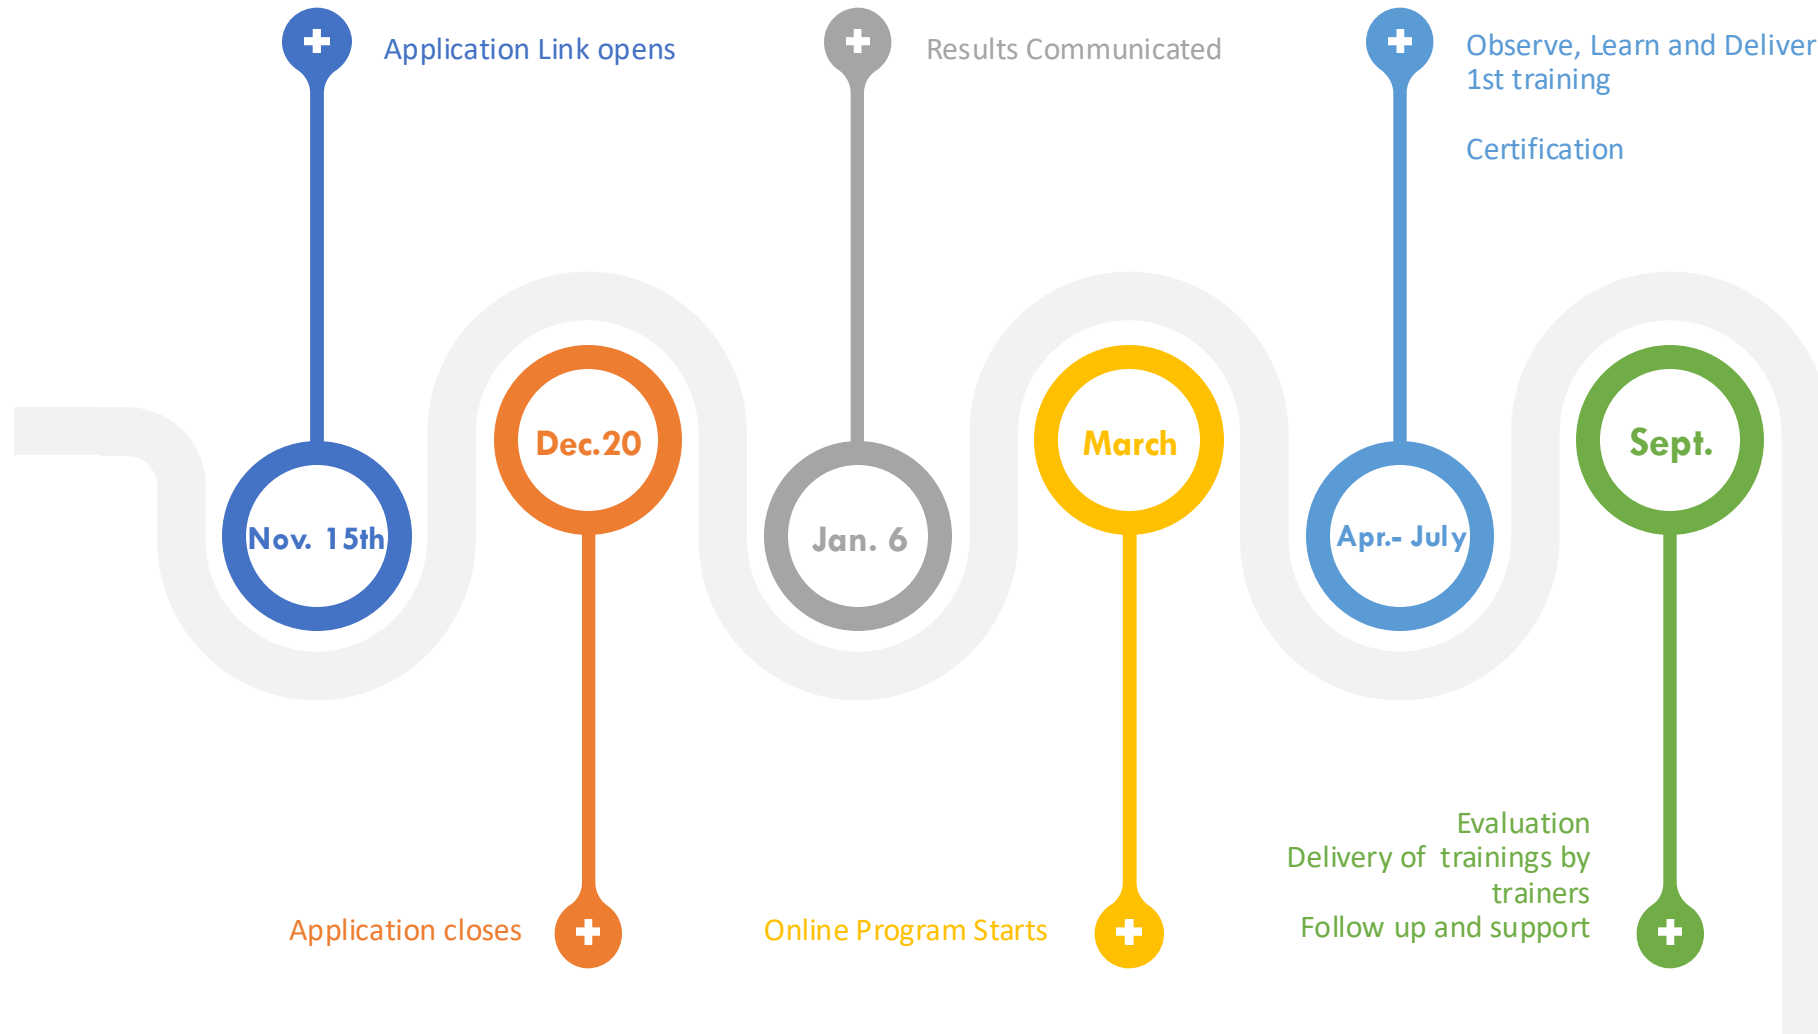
Application Link opens

Results Communicated

Observe, Learn and Deliver
1st training

Certification

Nov. 15th

Dec.20

Jan. 6

March

Apr.- July

Sept.

Application closes

Online Program Starts

Evaluation
Delivery of trainings by trainers
Follow up and support